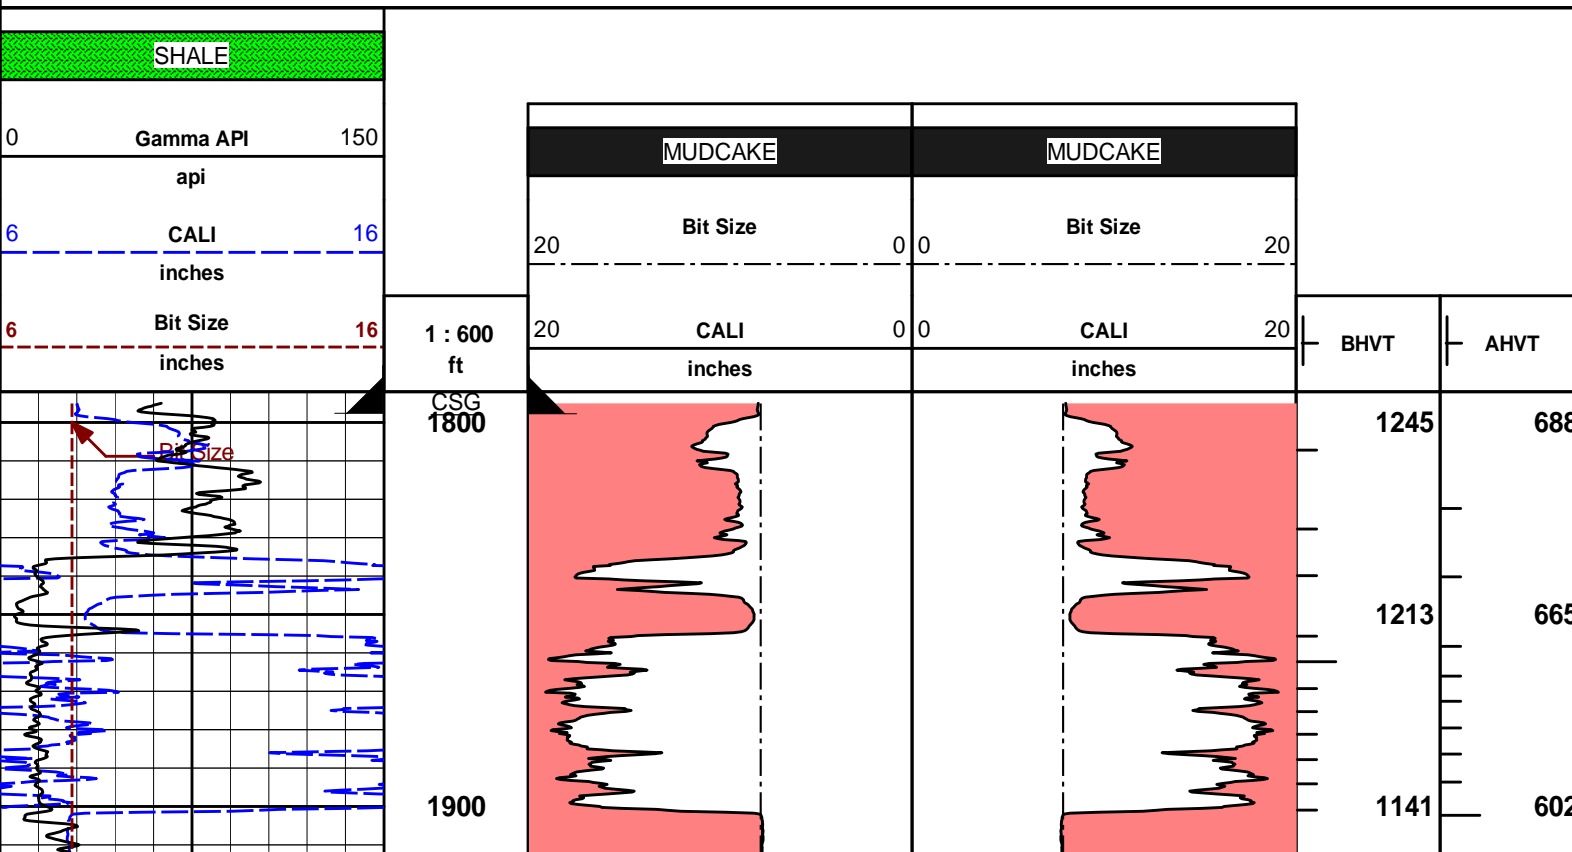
SHALE

0 Gamma API 150
api

6 CALI 16
inches

6 Bit Size 16
inches

1 : 600
ft

MUDCAKE

20 Bit Size 0

20 CALI 0
inches

MUDCAKE

0 Bit Size 20

0 CALI 20
inches

BHVT

AHVT

Bit Size

CSG
1800

1900

1245
1213
1141

688
665
602